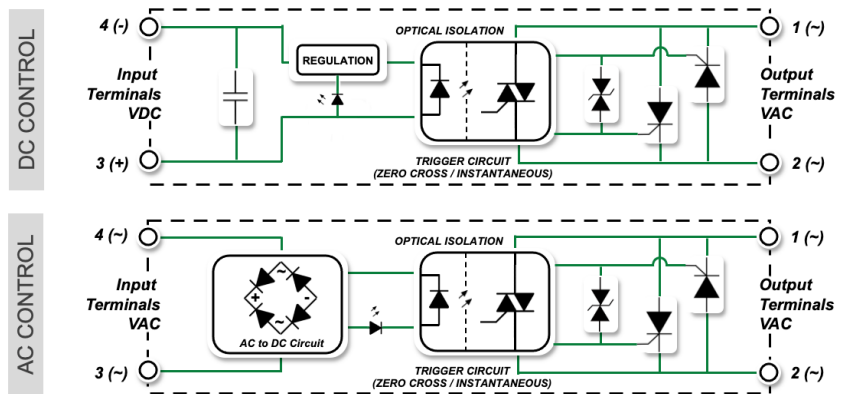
DC CONTROL

4 (-)

3 (+)

Input Terminals VDC

REGULATION

OPTICAL ISOLATION

TRIGGER CIRCUIT (ZERO CROSS / INSTANTANEOUS)

1 (~)

2 (~)

Output Terminals VAC

AC CONTROL

4 (~)

3 (~)

Input Terminals VAC

~
+
-
~

AC to DC Circuit

OPTICAL ISOLATION

TRIGGER CIRCUIT (ZERO CROSS / INSTANTANEOUS)

1 (~)

2 (~)

Output Terminals VAC